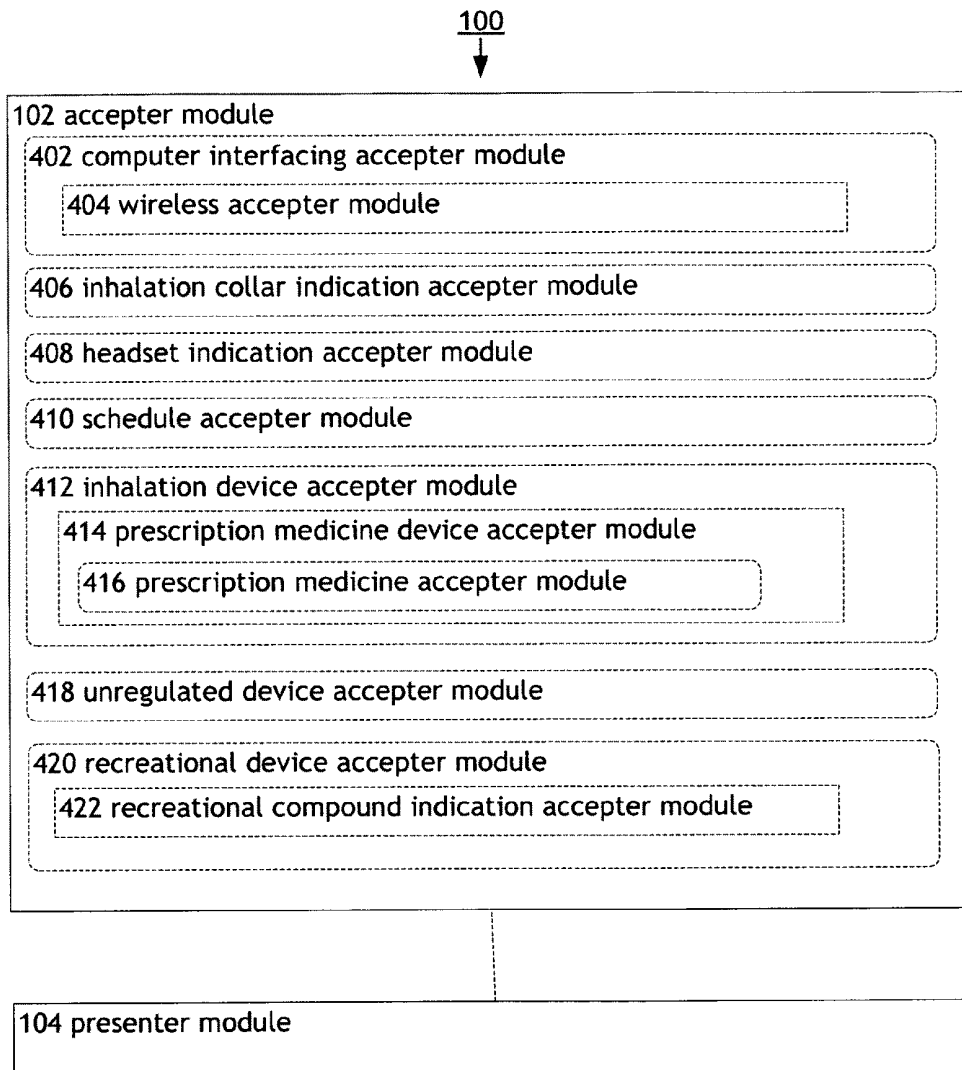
100

102 accepter module

402 computer interfacing accepter module

404 wireless accepter module

406 inhalation collar indication accepter module

408 headset indication accepter module

410 schedule accepter module

412 inhalation device accepter module

414 prescription medicine device accepter module

416 prescription medicine accepter module

418 unregulated device accepter module

420 recreational device accepter module

422 recreational compound indication accepter module

104 presenter module